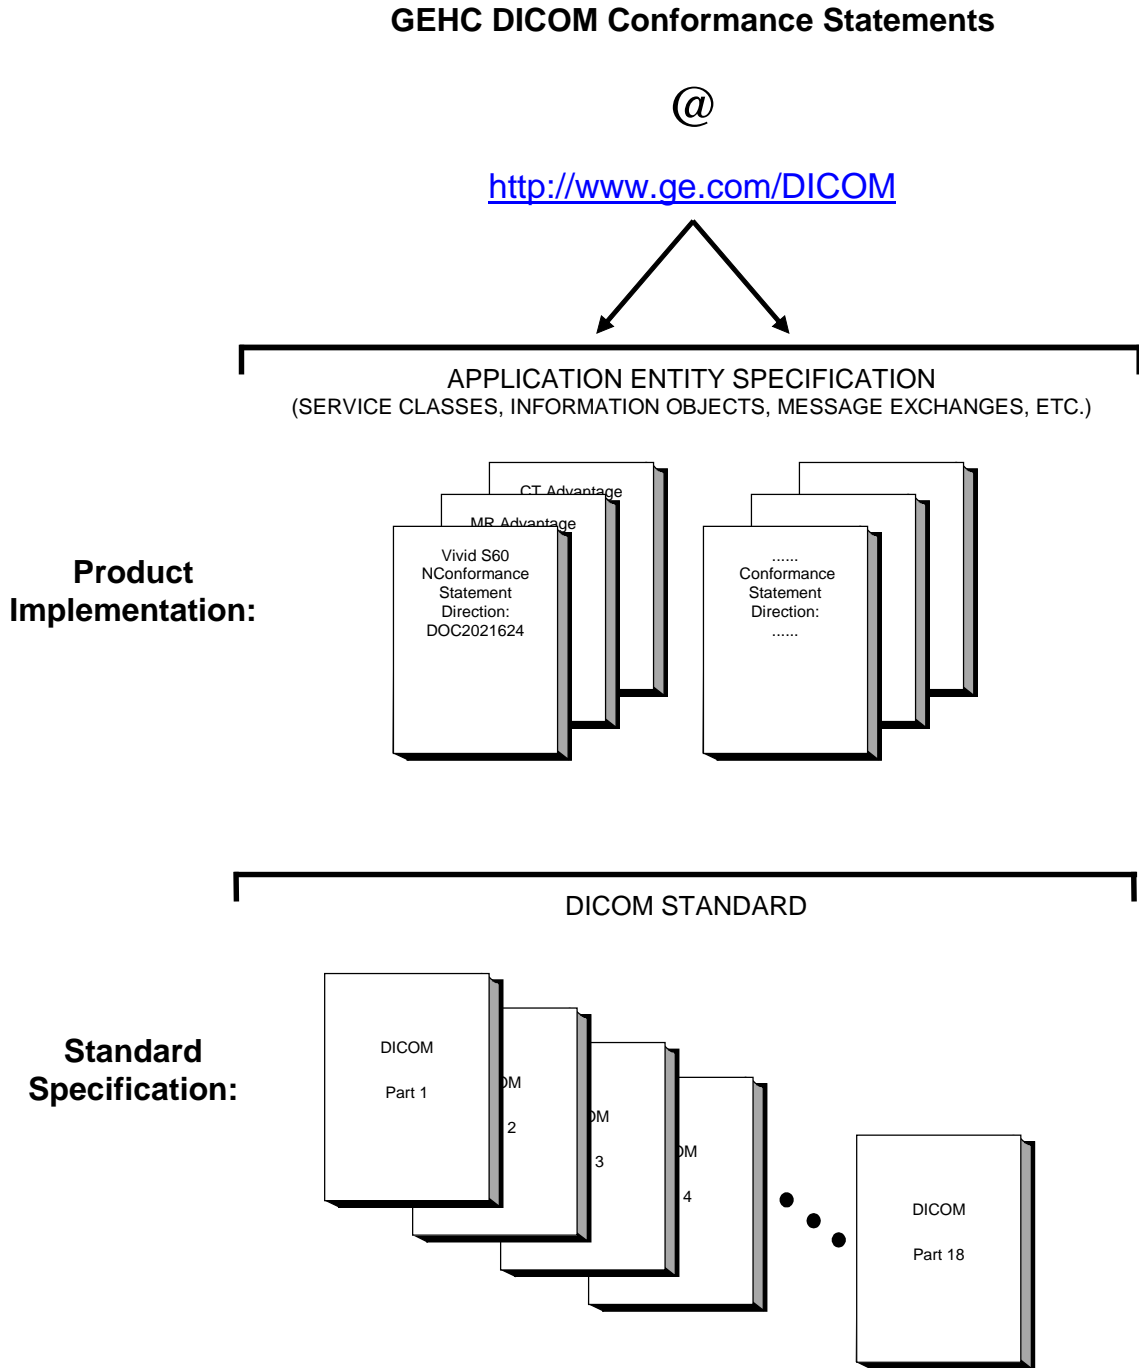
GEHC DICOM Conformance Statements

@

http://www.ge.com/DICOM

APPLICATION ENTITY SPECIFICATION
(SERVICE CLASSES, INFORMATION OBJECTS, MESSAGE EXCHANGES, ETC.)

Product Implementation:

CT Advantage

MR Advantage

Vivid S60 NConformance Statement Direction: DOC2021624

...... Conformance Statement Direction: ......

DICOM STANDARD

Standard Specification:

DICOM Part 1

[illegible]M 2

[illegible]M 3

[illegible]M 4

DICOM Part 18